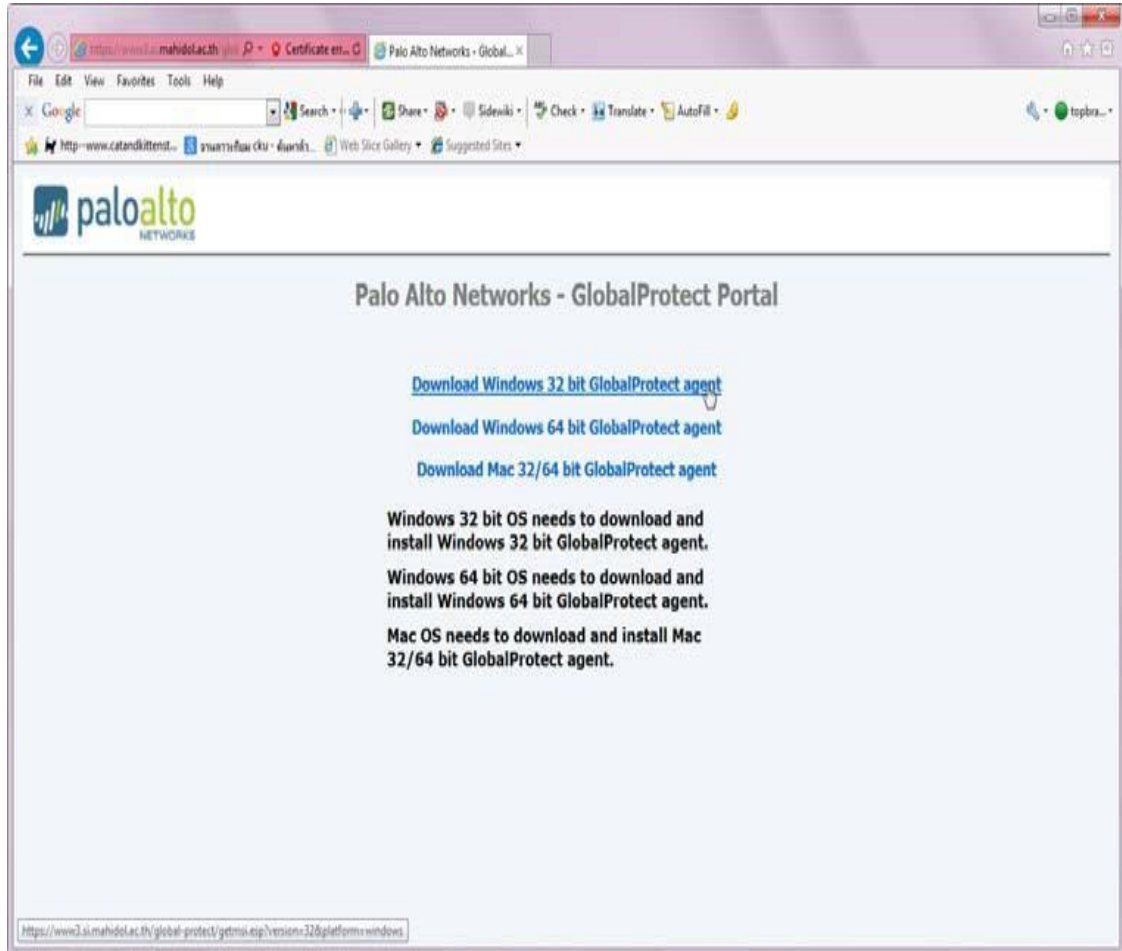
https://www3.si.mahidol.ac.th Certificate err... Palo Alto Networks - Global... ×

File Edit View Favorites Tools Help

× Google Search Share Sidewiki Check Translate AutoFill topbra...

http--www.catandkittenst... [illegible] Web Slice Gallery Suggested Sites

paloalto NETWORKS

Palo Alto Networks - GlobalProtect Portal

Download Windows 32 bit GlobalProtect agent

Download Windows 64 bit GlobalProtect agent

Download Mac 32/64 bit GlobalProtect agent

Windows 32 bit OS needs to download and install Windows 32 bit GlobalProtect agent.

Windows 64 bit OS needs to download and install Windows 64 bit GlobalProtect agent.

Mac OS needs to download and install Mac 32/64 bit GlobalProtect agent.

https://www3.si.mahidol.ac.th/global-protect/getmsi.esp?version=32&platform=windows